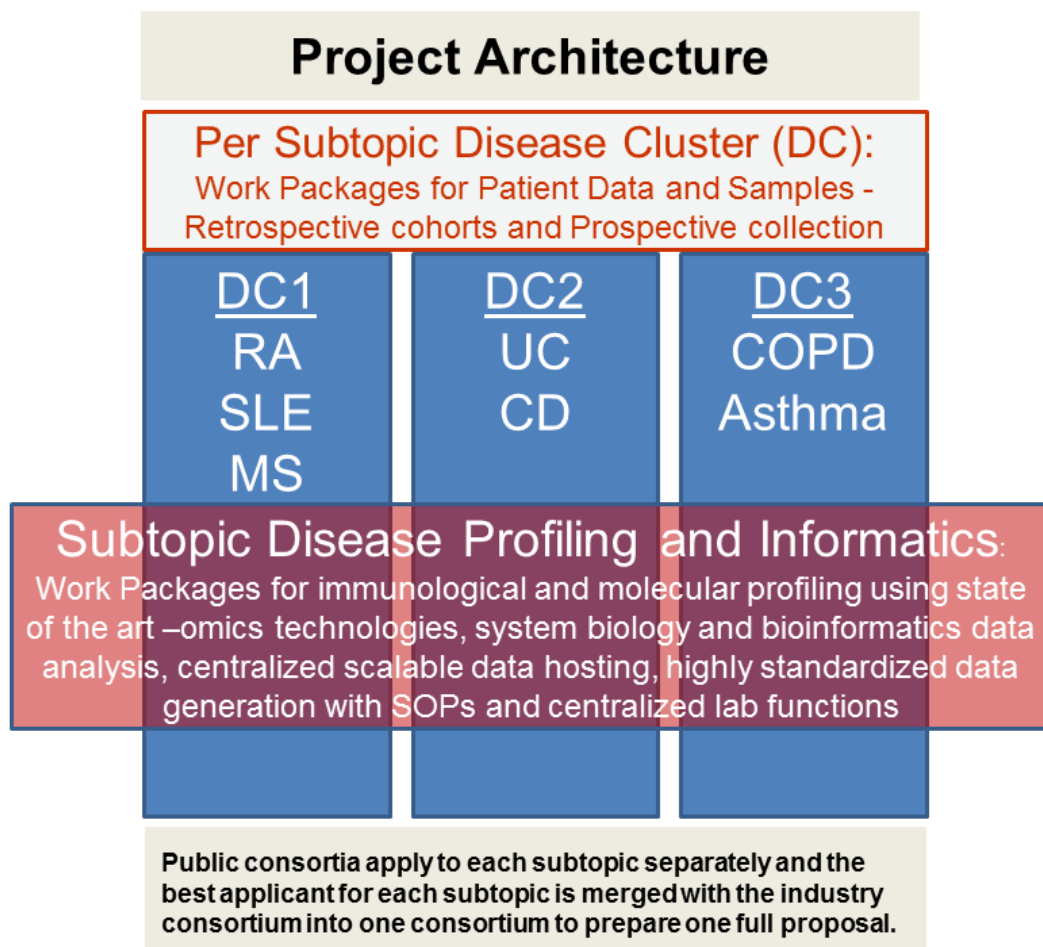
Project Architecture

Per Subtopic Disease Cluster (DC):
Work Packages for Patient Data and Samples - Retrospective cohorts and Prospective collection

DC1
RA
SLE
MS

DC2
UC
CD

DC3
COPD
Asthma

Subtopic Disease Profiling and Informatics:
Work Packages for immunological and molecular profiling using state of the art –omics technologies, system biology and bioinformatics data analysis, centralized scalable data hosting, highly standardized data generation with SOPs and centralized lab functions

Public consortia apply to each subtopic separately and the best applicant for each subtopic is merged with the industry consortium into one consortium to prepare one full proposal.